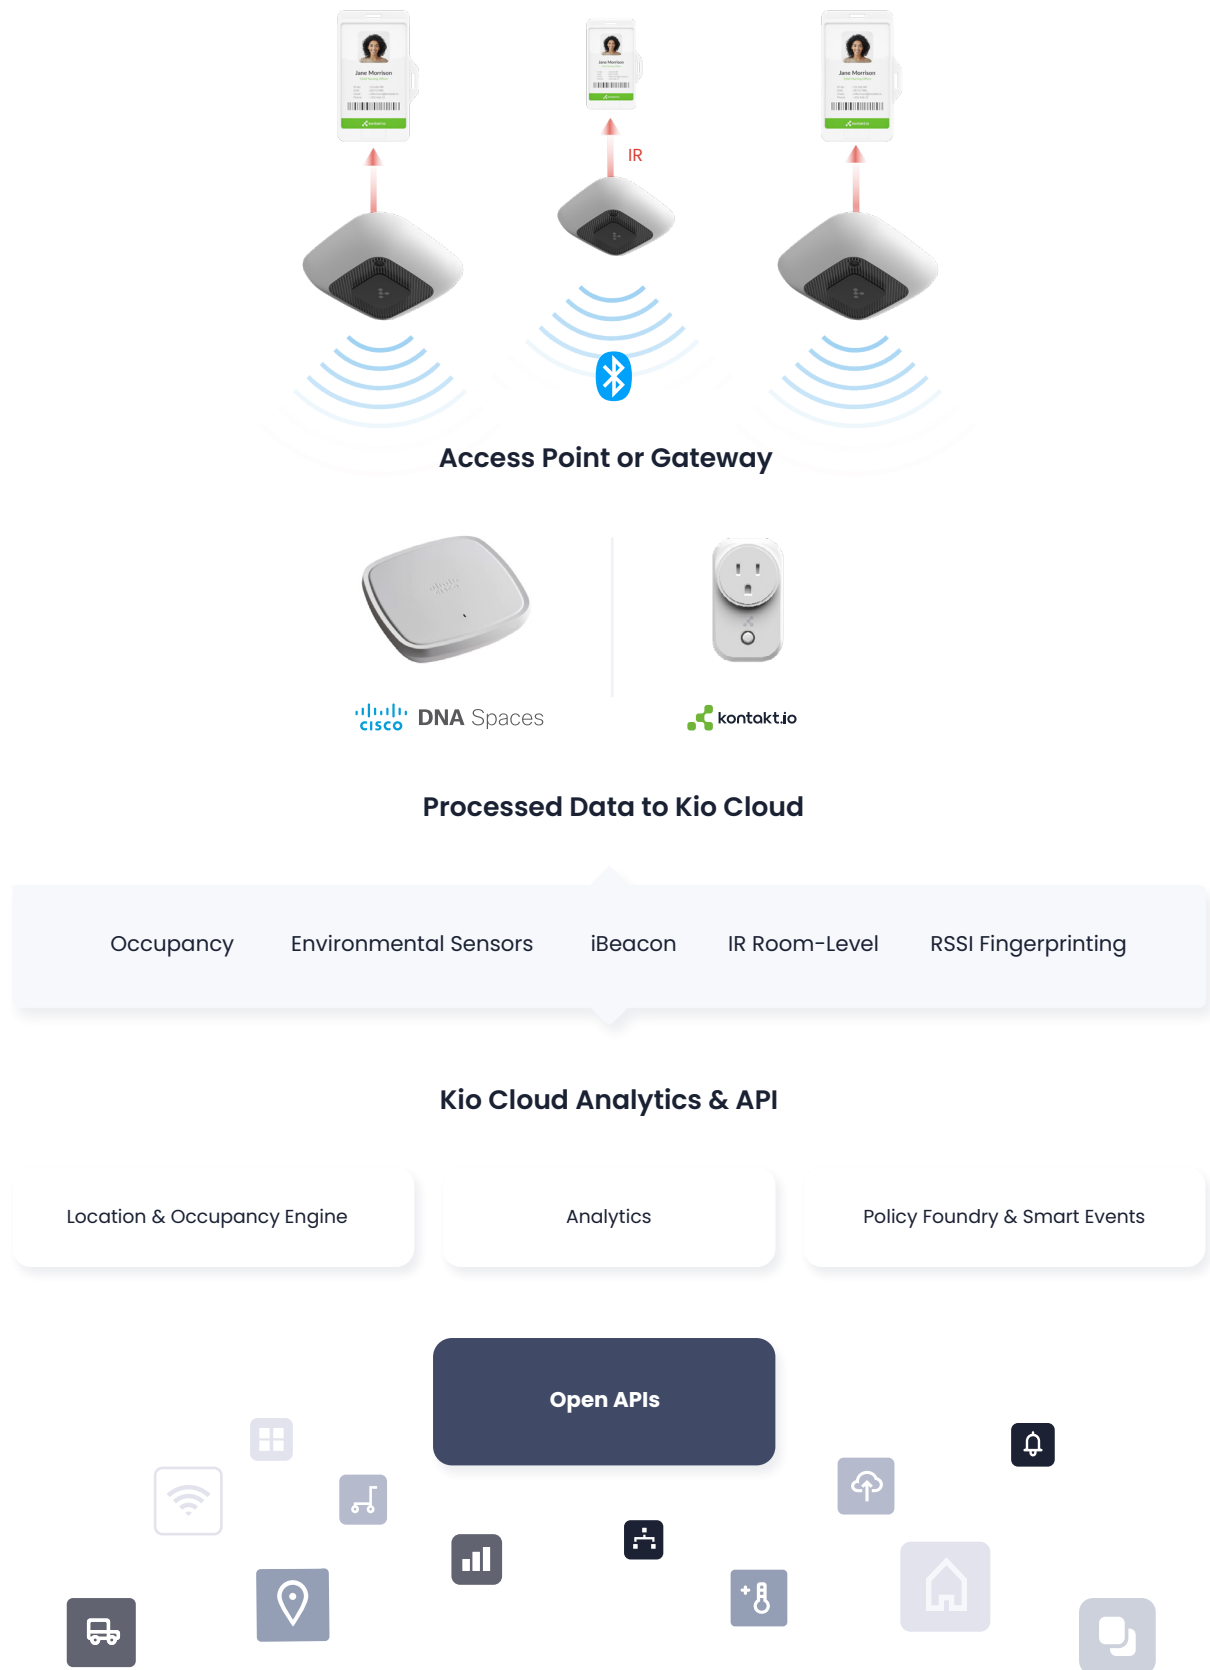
Jane Morrison

Jane Morrison

Jane Morrison

IR

Access Point or Gateway

cisco DNA Spaces

kontakt.io

Processed Data to Kio Cloud

Occupancy Environmental Sensors iBeacon IR Room-Level RSSI Fingerprinting

Kio Cloud Analytics & API

Location & Occupancy Engine

Analytics

Policy Foundry & Smart Events

Open APIs